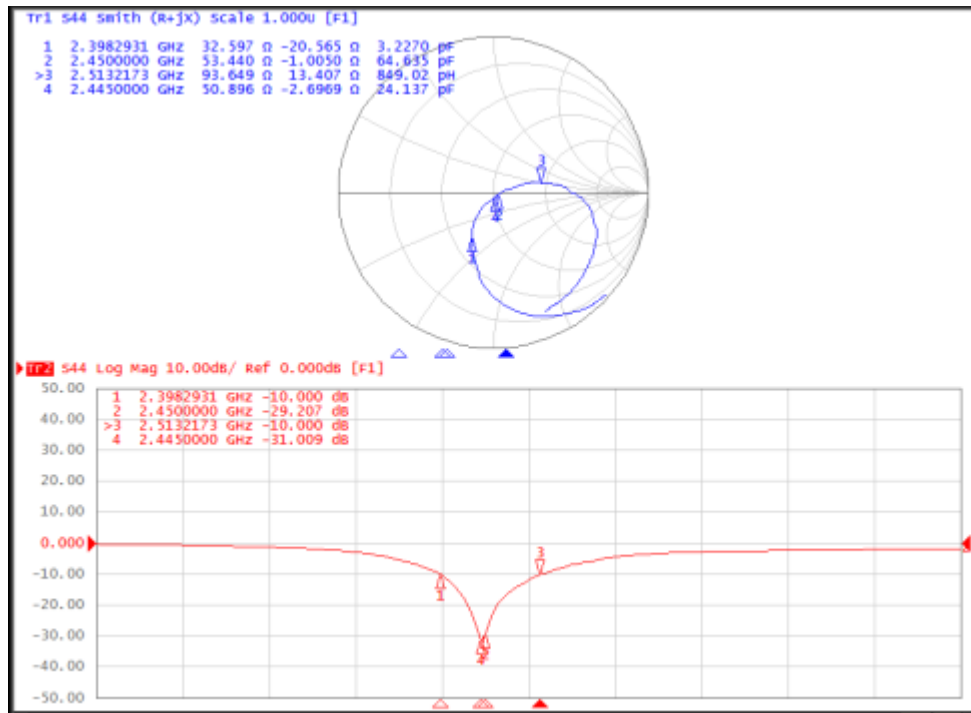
Tr1 S44 Smith (R+jX) Scale 1.000U [F1]

| | | | | |
|---|---|---|---|---|
| 1 | 2.3982931 GHz | 32.597 Ω | -20.565 Ω | 3.2270 pF |
| 2 | 2.4500000 GHz | 53.440 Ω | -1.0050 Ω | 64.635 pF |
| >3 | 2.5132173 GHz | 93.649 Ω | 13.407 Ω | 849.02 pH |
| 4 | 2.4450000 GHz | 50.896 Ω | -2.6969 Ω | 24.137 pF |

3
2
4
1

Tr2 S44 Log Mag 10.00dB/ Ref 0.000dB [F1]

| | | |
|---|---|---|
| 1 | 2.3982931 GHz | -10.000 dB |
| 2 | 2.4500000 GHz | -29.207 dB |
| >3 | 2.5132173 GHz | -10.000 dB |
| 4 | 2.4450000 GHz | -31.009 dB |

50.00
40.00
30.00
20.00
10.00
0.000
-10.00
-20.00
-30.00
-40.00
-50.00

3
1
2
4